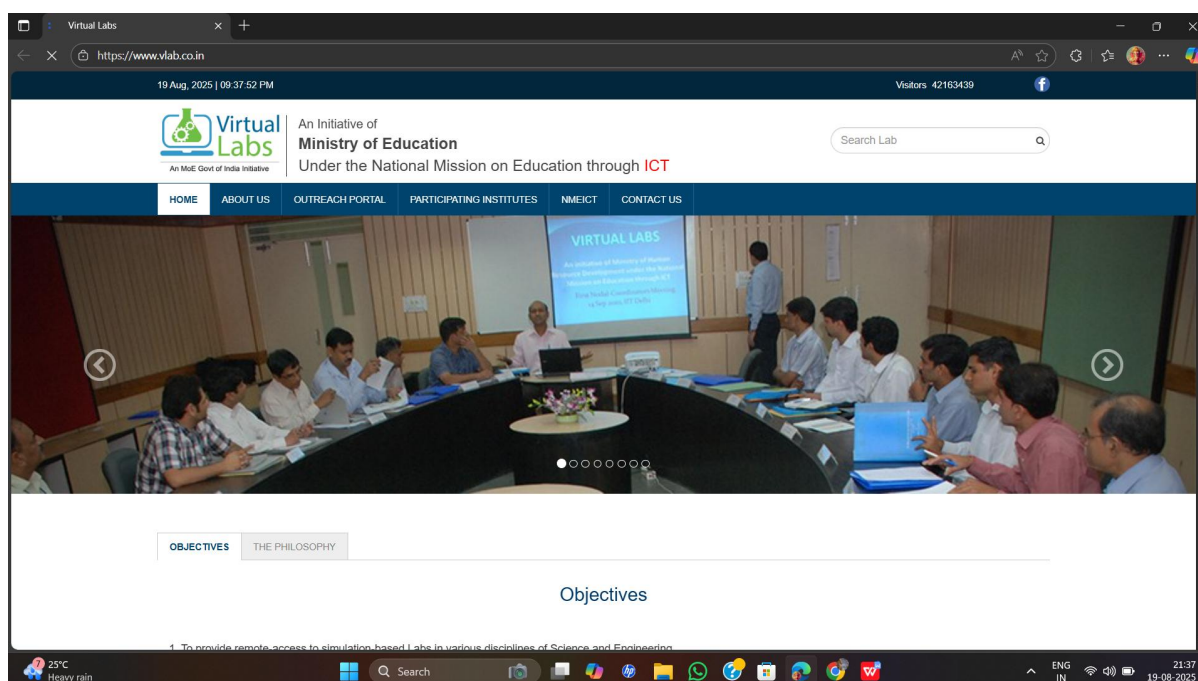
Virtual Labs
https://www.vlab.co.in

19 Aug, 2025 | 09:37:52 PM
Visitors 42163439

Virtual Labs
An MoE Govt of India Initiative
An Initiative of
Ministry of Education
Under the National Mission on Education through ICT

Search Lab

HOME ABOUT US OUTREACH PORTAL PARTICIPATING INSTITUTES NMEICT CONTACT US

VIRTUAL LABS
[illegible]

OBJECTIVES THE PHILOSOPHY

Objectives

1. To provide remote-access to simulation-based Labs in various disciplines of Science and Engineering.

25°C
Heavy rain
Search
ENG
IN
21:37
19-08-2025